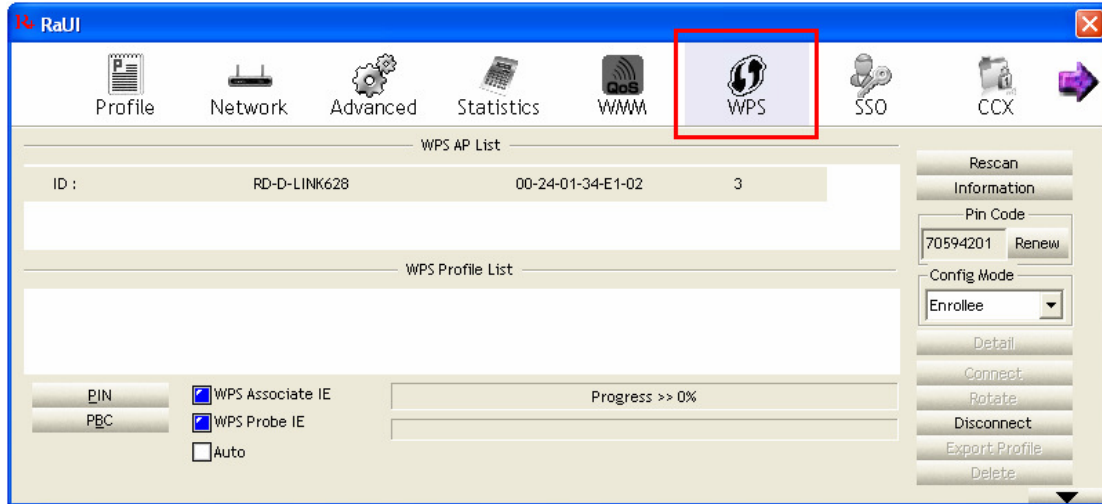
RaUI

Profile Network Advanced Statistics QoS WMM WPS SSO CCX

WPS AP List

ID : RD-D-LINK628 00-24-01-34-E1-02 3

WPS Profile List

Rescan
Information
Pin Code
70594201 Renew
Config Mode
Enrollee
Detail
Connect
Rotate
Disconnect
Export Profile
Delete

PIN
PBC

WPS Associate IE
WPS Probe IE
Auto

Progress >> 0%